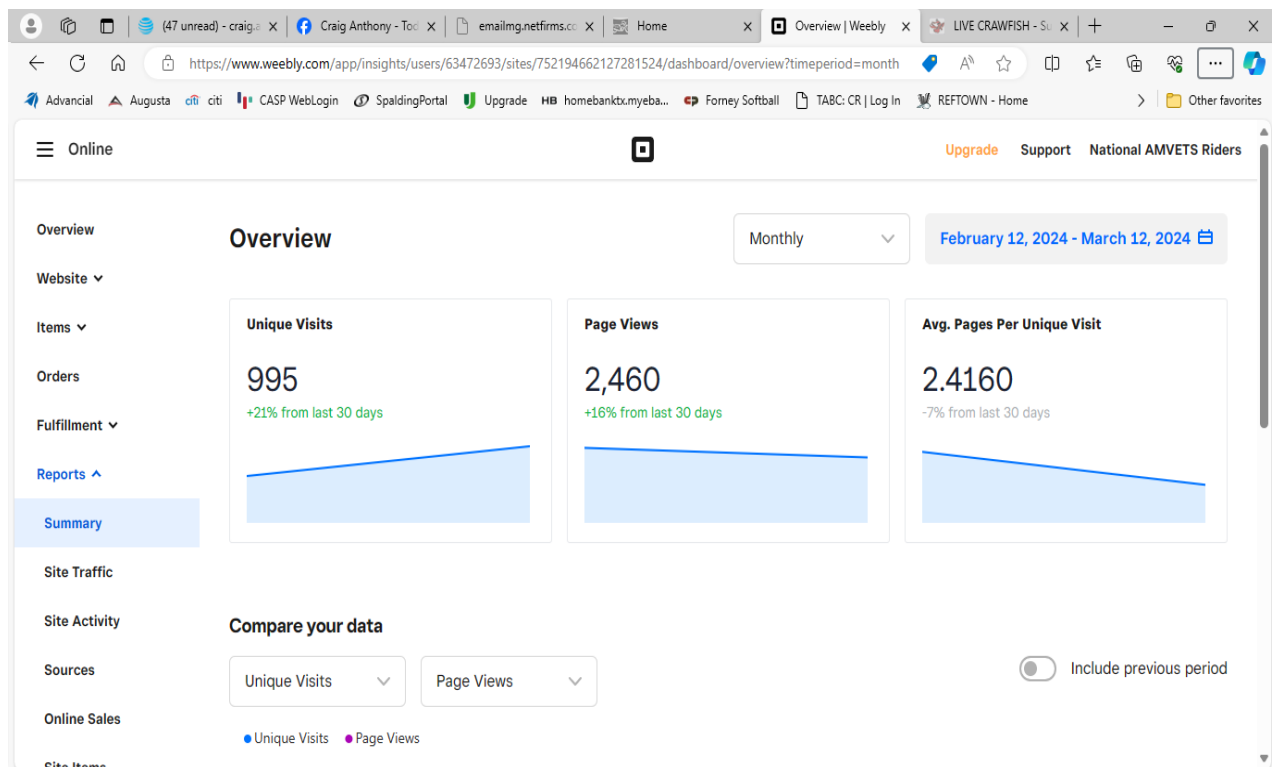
(47 unread) - craig.a ×
Craig Anthony - Tod ×
emailmg.netfirms.cc ×
Home ×
Overview | Weebly ×
LIVE CRAWFISH - Su ×
+

https://www.weebly.com/app/insights/users/63472693/sites/752194662127281524/dashboard/overview?timeperiod=month

Advancial
Augusta
citi
CASP WebLogin
SpaldingPortal
Upgrade
homebanktx.myeba...
Forney Softball
TABC: CR | Log In
REFTOWN - Home
Other favorites

Online
Upgrade
Support
National AMVETS Riders

Overview
Website
Items
Orders
Fulfillment
Reports
Summary
Site Traffic
Site Activity
Sources
Online Sales
Site Items

Overview
Monthly
February 12, 2024 - March 12, 2024

Unique Visits
995
+21% from last 30 days

Page Views
2,460
+16% from last 30 days

Avg. Pages Per Unique Visit
2.4160
-7% from last 30 days

Compare your data
Unique Visits
Page Views
Include previous period
Unique Visits
Page Views